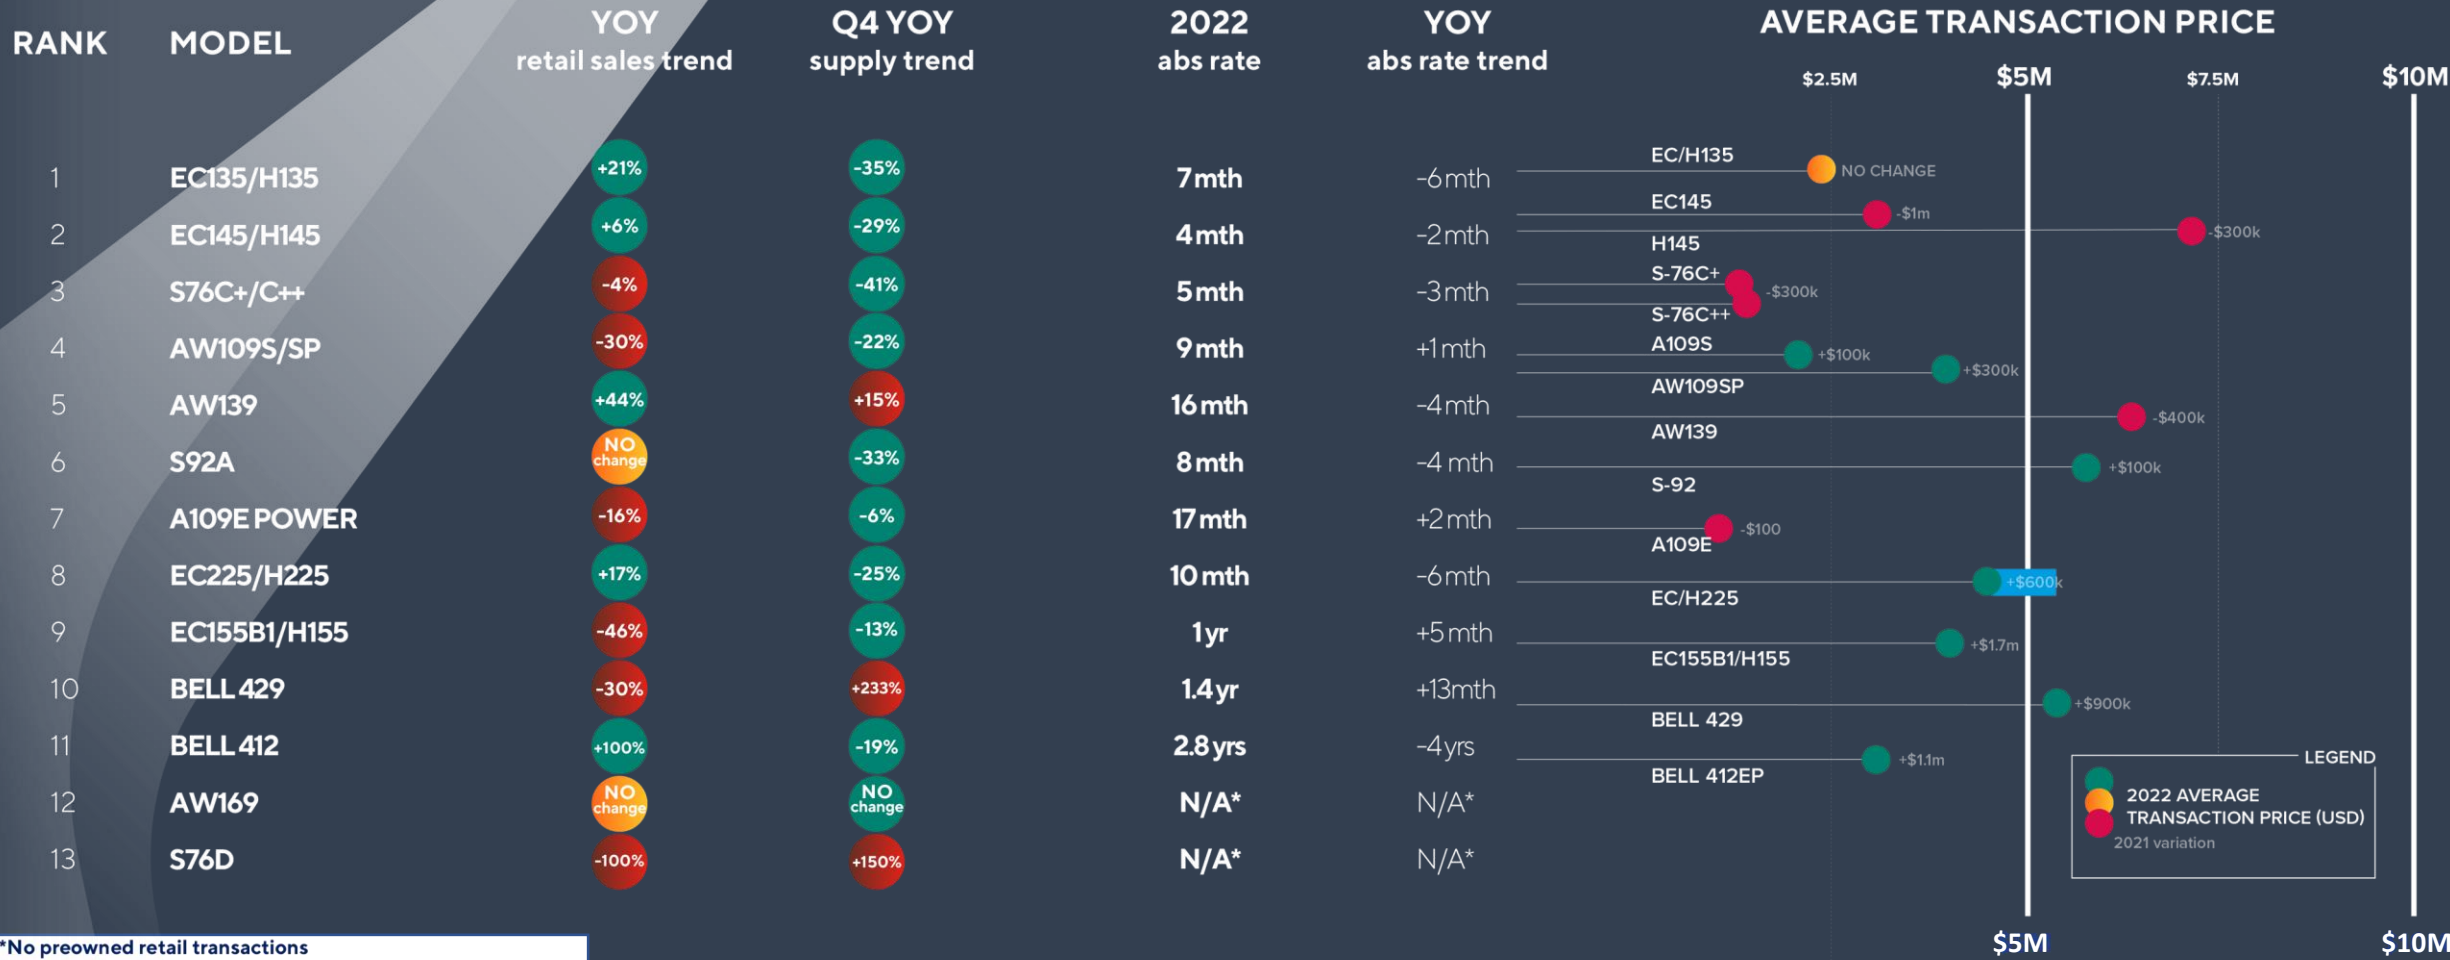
| RANK | MODEL | YOY retail sales trend | Q4 YOY supply trend | 2022 abs rate | YOY abs rate trend |
|---|---|---|---|---|---|
| 1 | EC135/H135 | +21% | -35% | 7mth | -6mth |
| 2 | EC145/H145 | +6% | -29% | 4mth | -2mth |
| 3 | S76C+/C++ | -4% | -41% | 5mth | -3mth |
| 4 | AW109S/SP | -30% | -22% | 9mth | +1mth |
| 5 | AW139 | +44% | +15% | 16mth | -4mth |
| 6 | S92A | NO change | -33% | 8mth | -4 mth |
| 7 | A109E POWER | -16% | -6% | 17mth | +2mth |
| 8 | EC225/H225 | +17% | -25% | 10mth | -6mth |
| 9 | EC155B1/H155 | -46% | -13% | 1yr | +5mth |
| 10 | BELL 429 | -30% | +233% | 1.4yr | +13mth |
| 11 | BELL 412 | +100% | -19% | 2.8yrs | -4yrs |
| 12 | AW169 | NO change | NO change | N/A* | N/A* |
| 13 | S76D | -100% | +150% | N/A* | N/A* |

AVERAGE TRANSACTION PRICE

$2.5M $5M $7.5M $10M

EC/H135 NO CHANGE
EC145 -$1m
H145 -$300k
S-76C+ -$300k
S-76C++
A109S +$100k
AW109SP +$300k
AW139 -$400k
S-92 +$100k
A109E -$100
EC/H225 +$600k
EC155B1/H155 +$1.7m
BELL 429 +$900k
BELL 412EP +$1.1m

LEGEND
2022 AVERAGE TRANSACTION PRICE (USD)
2021 variation

$5M $10M

*No preowned retail transactions